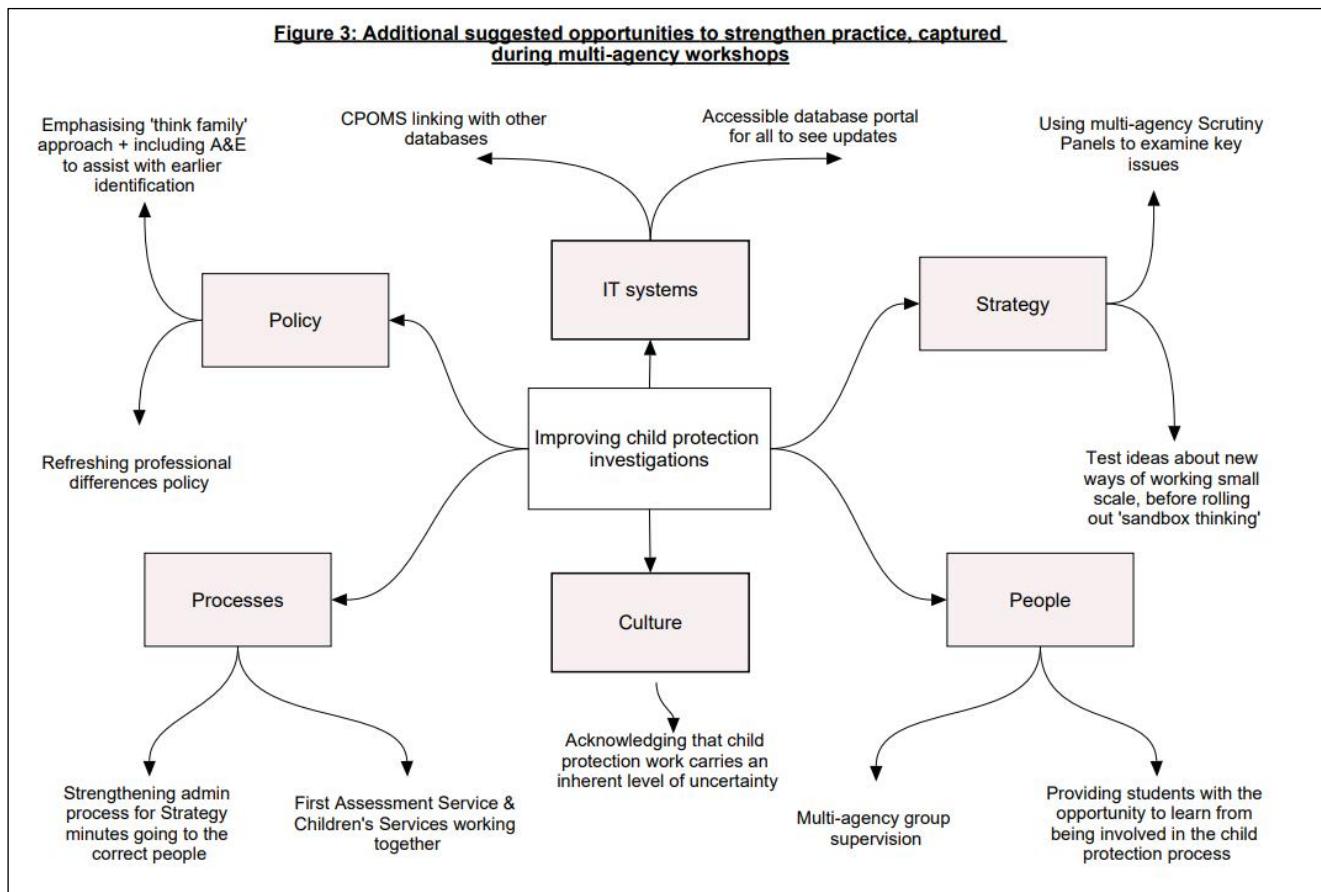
Figure 3: Additional suggested opportunities to strengthen practice, captured during multi-agency workshops

Emphasising 'think family' approach + including A&E to assist with earlier identification

CPOMS linking with other databases

Accessible database portal for all to see updates

Using multi-agency Scrutiny Panels to examine key issues

IT systems

Policy

Strategy

Refreshing professional differences policy

Improving child protection investigations

Test ideas about new ways of working small scale, before rolling out 'sandbox thinking'

Processes

Culture

People

Acknowledging that child protection work carries an inherent level of uncertainty

Strengthening admin process for Strategy minutes going to the correct people

First Assessment Service & Children's Services working together

Multi-agency group supervision

Providing students with the opportunity to learn from being involved in the child protection process